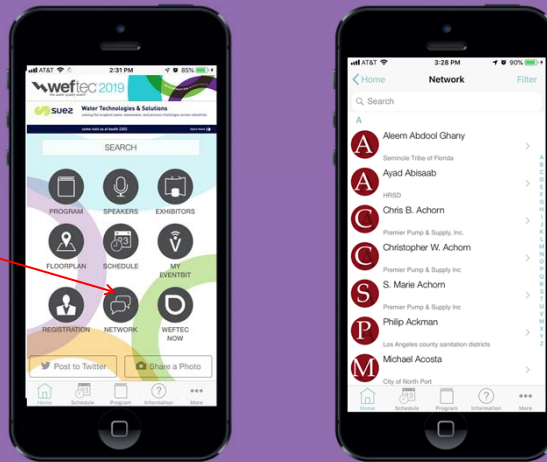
AT&T 2:31 PM 85%

weftec 2019
the water quality event

suez Water Technologies & Solutions
solving the toughest water, wastewater, and process challenges across industries

come visit us at booth 2303

SEARCH

PROGRAM
SPEAKERS
EXHIBITORS
FLOORPLAN
SCHEDULE
MY EVENTBIT
REGISTRATION
NETWORK
WEFTEC NOW

Post to Twitter
Share a Photo

Home
Schedule
Program
Information
More

AT&T 3:28 PM 90%

Home
Network
Filter

Search

A

Aleem Abdool Ghany
Seminole Tribe of Florida

Ayad Abisaab
HRSD

Chris B. Achorn
Premier Pump & Supply, Inc.

Christopher W. Achorn
Premier Pump & Supply Inc

S. Marie Achorn
Premier Pump & Supply Inc

Philip Ackman
Los Angeles county sanitation districts

Michael Acosta
City of North Port

Home
Schedule
Program
Information
More